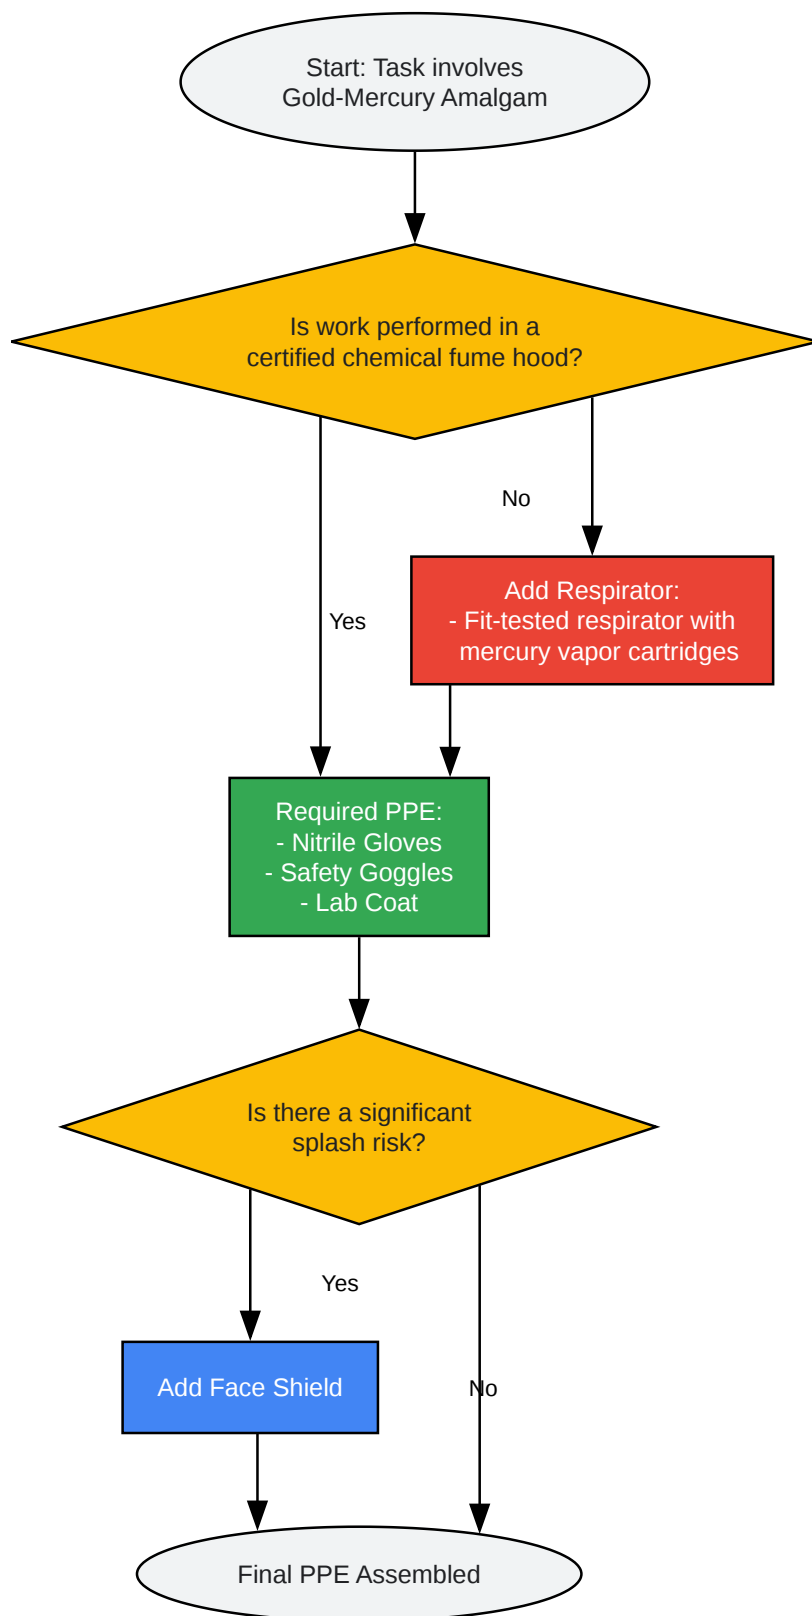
Start: Task involves Gold-Mercury Amalgam

Is work performed in a certified chemical fume hood?

No

Add Respirator:
- Fit-tested respirator with mercury vapor cartridges

Yes

Required PPE:
- Nitrile Gloves
- Safety Goggles
- Lab Coat

Is there a significant splash risk?

Yes

Add Face Shield

No

Final PPE Assembled